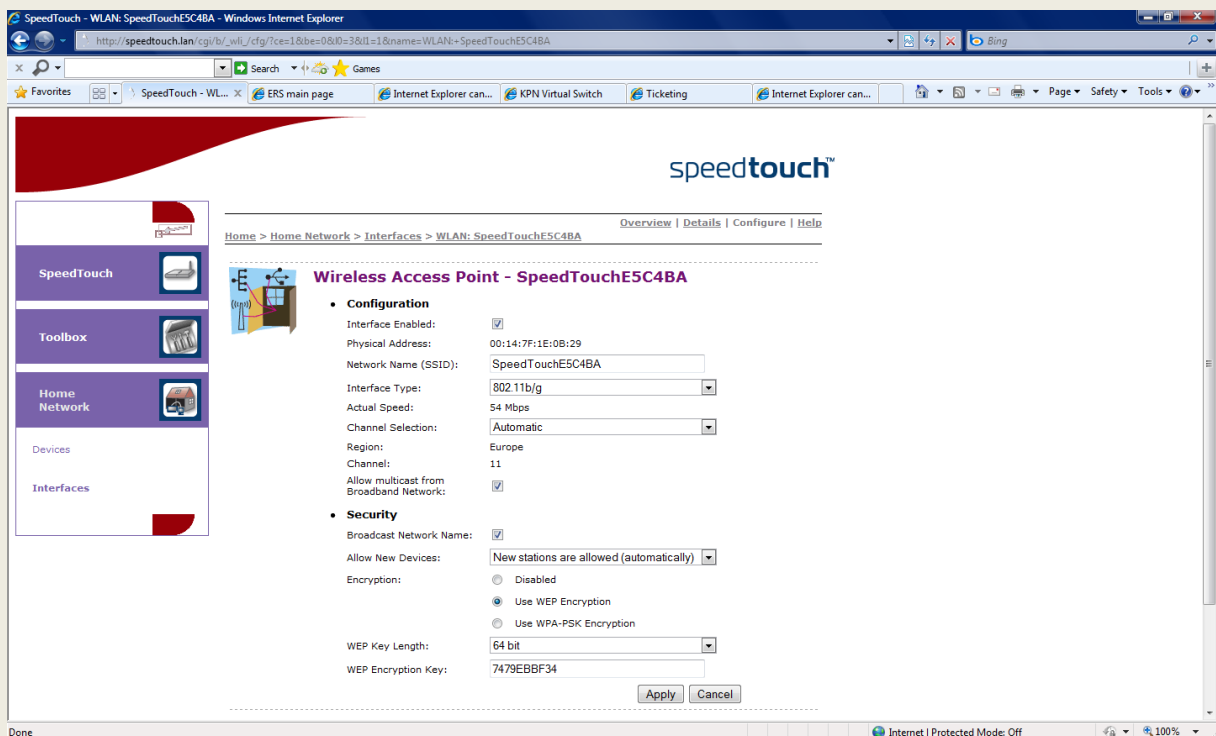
SpeedTouch - WLAN: SpeedTouchE5C4BA - Windows Internet Explorer

http://speedtouch.lan/cgi/b/_wli_/cfg/?ce=1&be=0&l0=3&l1=1&name=WLAN:+SpeedTouchE5C4BA

Bing

Search Games

Favorites SpeedTouch - WL... ERS main page Internet Explorer can... KPN Virtual Switch Ticketing Internet Explorer can...

Page Safety Tools

speedtouch™

SpeedTouch

Toolbox

Home Network

Devices

Interfaces

Overview | Details | Configure | Help

Home > Home Network > Interfaces > WLAN: SpeedTouchE5C4BA

Wireless Access Point - SpeedTouchE5C4BA

• Configuration

| | |
|---|---|
| Interface Enabled: | ☑ |
| Physical Address: | 00:14:7F:1E:0B:29 |
| Network Name (SSID): | SpeedTouchE5C4BA |
| Interface Type: | 802.11b/g |
| Actual Speed: | 54 Mbps |
| Channel Selection: | Automatic |
| Region: | Europe |
| Channel: | 11 |
| Allow multicast from Broadband Network: | ☑ |

• Security

| | |
|---|---|
| Broadcast Network Name: | ☑ |
| Allow New Devices: | New stations are allowed (automatically) |
| Encryption: | Disabled |
| | Use WEP Encryption |
| | Use WPA-PSK Encryption |
| WEP Key Length: | 64 bit |
| WEP Encryption Key: | 7479EBBF34 |

Apply Cancel

Done

Internet | Protected Mode: Off

100%